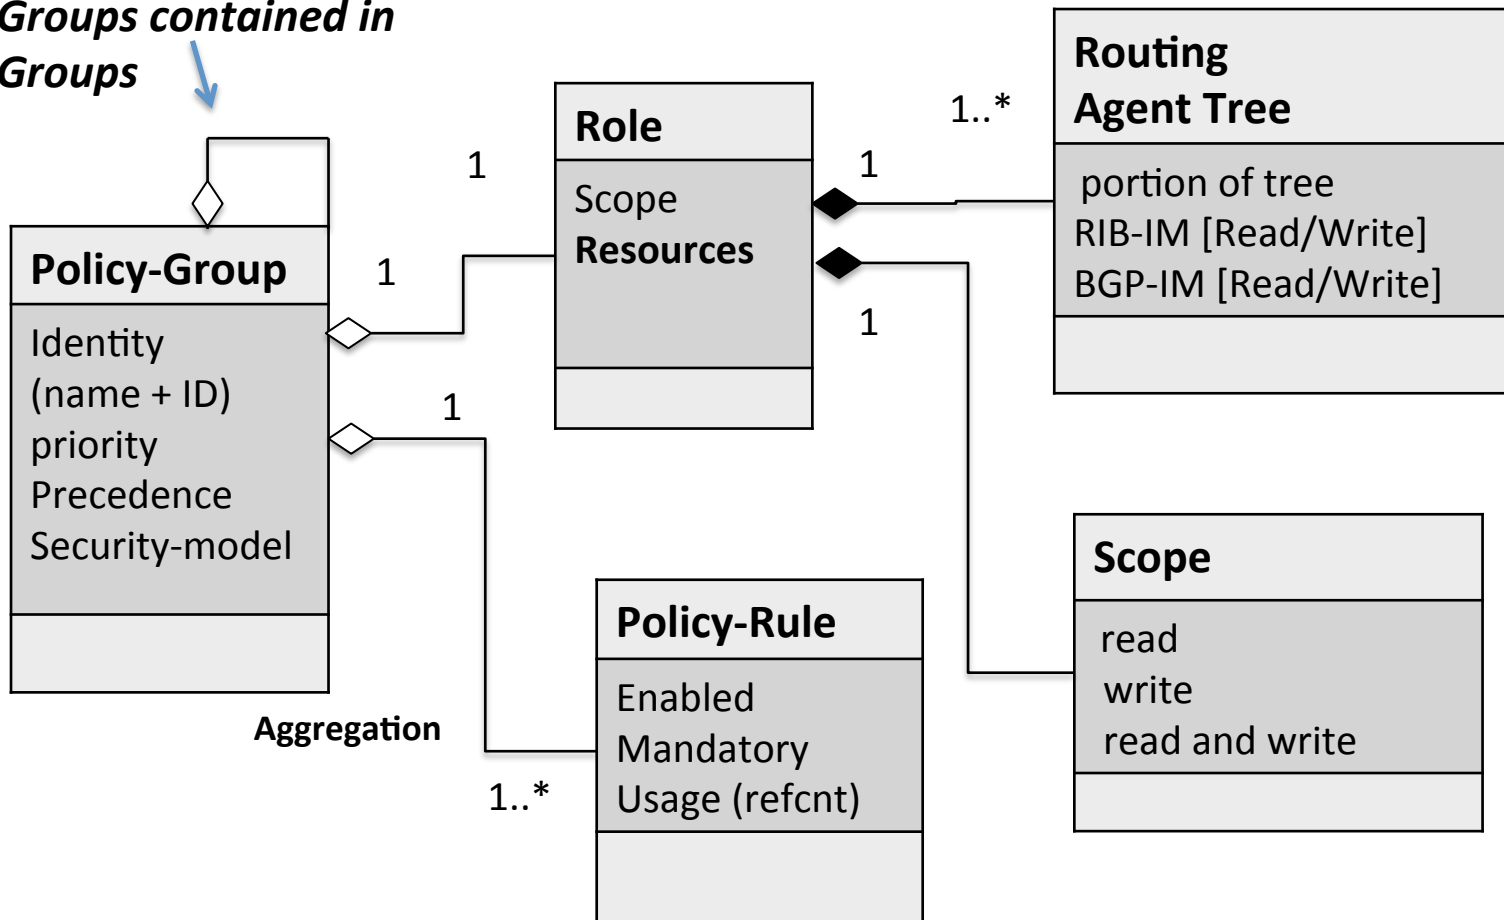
Groups contained in Groups

Policy-Group

Identity
(name + ID)
priority
Precedence
Security-model

1

1

1

Aggregation

1..*

Role

Scope
Resources

1

1

1..*

Routing Agent Tree

portion of tree
RIB-IM [Read/Write]
BGP-IM [Read/Write]

Policy-Rule

Enabled
Mandatory
Usage (refcnt)

Scope

read
write
read and write